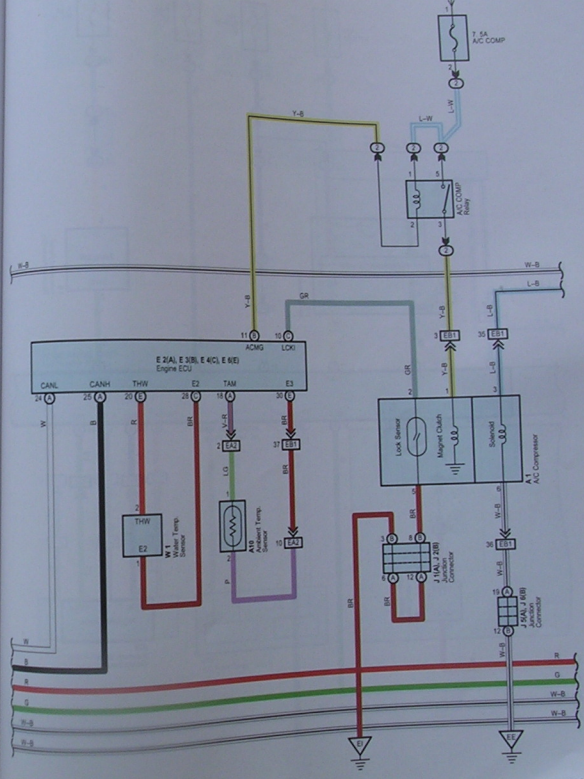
7. 5A
A/C COMP

2

L–W

Y–B

2

2

2

1

5

2

3

A/C COMP
Relay

2

W–B

W–B

L–B

Y–B

GR

11

B

10

C

ACMG

LCKI

E 2(A), E 3(B), E 4(C), E 6(E)
Engine ECU

CANL

CANH

THW

E2

TAM

E3

24

A

25

A

20

E

28

C

18

A

30

E

W

B

R

BR

V–R

BR

GR

Y–B

3

EB1

30

EB1

L–B

2

EA1

37

EB1

LG

BR

Lock Sensor

Magnet Clutch

Solenoid

A 1
A/C Compressor

2

1

THW

E2

W 1
Water Temp.
Sensor

A10
Ambient Temp.
Sensor

1

2

10

EA2

5

BR

6

W–B

3

B

36

EB1

W–B

P

BR

6

A

12

A

J 1(A), J 2(B)
Junction
Connector

BR

19

A

12

B

J 5(A), J 6(B)
Junction
Connector

W

B

R

R

G

G

W–B

W–B

W–B

W–B

W–B

BR

EI

EE